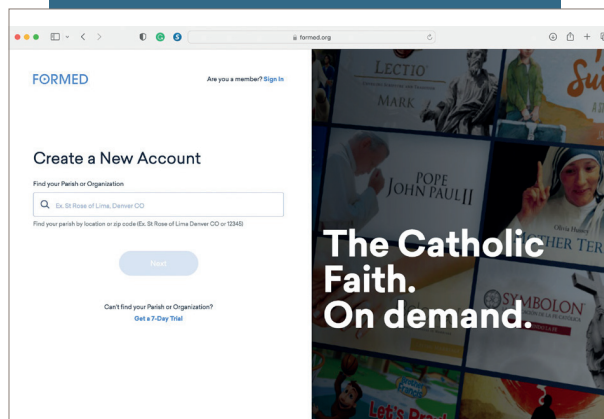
formed.org

FORMED

Are you a member? Sign In

Create a New Account

Find your Parish or Organization

Ex. St Rose of Lima, Denver CO

Find your parish by location or zip code (Ex. St Rose of Lima Denver CO or 12345)

Next

Can't find your Parish or Organization?

Get a 7-Day Trial

LECTIO

MARK

POPE JOHN PAUL II

Olivia Hussey

MOTHER TER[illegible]

SYMBOLON

Let's Pray

The Catholic Faith. On demand.